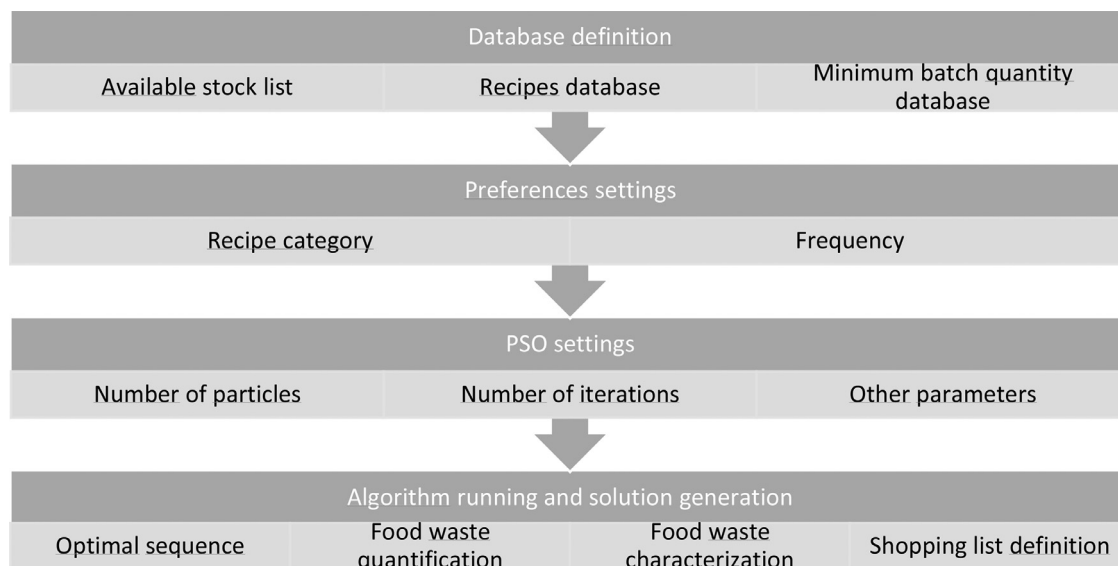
Database definition

Available stock list

Recipes database

Minimum batch quantity database

Preferences settings

Recipe category

Frequency

PSO settings

Number of particles

Number of iterations

Other parameters

Algorithm running and solution generation

Optimal sequence

Food waste quantification

Food waste characterization

Shopping list definition